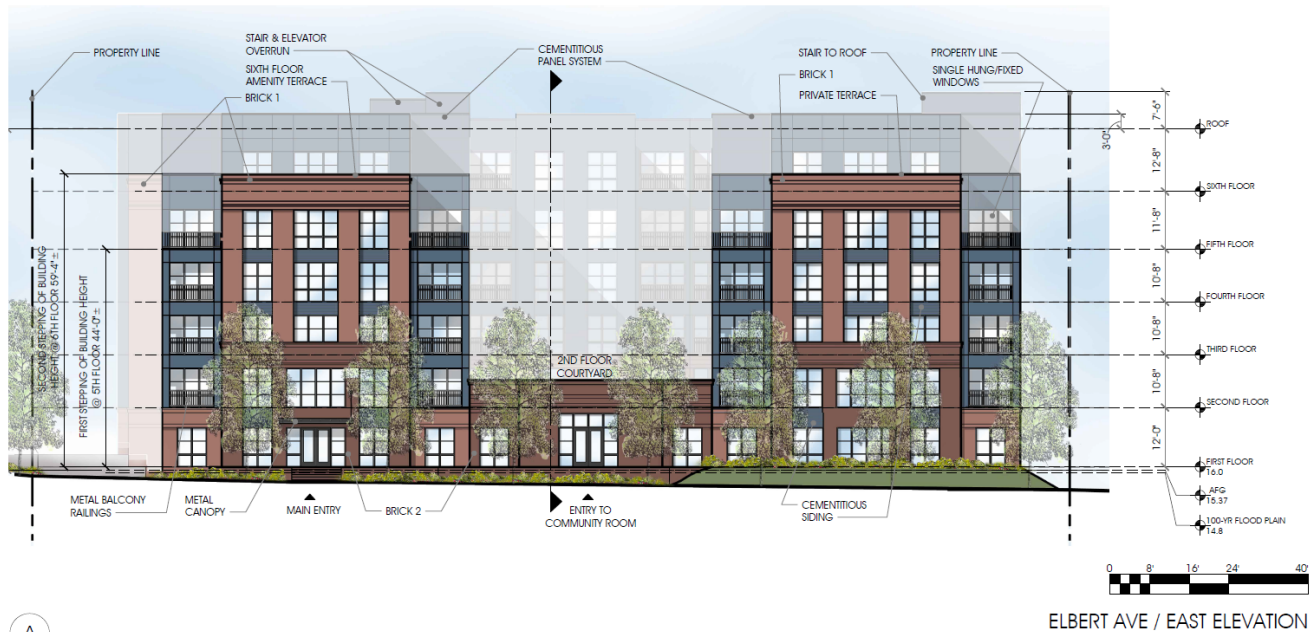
PROPERTY LINE

STAIR & ELEVATOR OVERRUN

SIXTH FLOOR AMENITY TERRACE

BRICK 1

CEMENTITIOUS PANEL SYSTEM

STAIR TO ROOF

BRICK 1

PRIVATE TERRACE

PROPERTY LINE

SINGLE HUNG/FIXED WINDOWS

7'-6"

3'-0"

ROOF

12'-8"

SIXTH FLOOR

11'-8"

FIFTH FLOOR

10'-8"

FOURTH FLOOR

10'-8"

THIRD FLOOR

10'-8"

SECOND FLOOR

12'-0"

FIRST FLOOR 16.0

AFG 15.37

100-YR FLOOD PLAIN 14.8

SECOND STEPPING OF BUILDING HEIGHT @ 6TH FLOOR 59'-4" ±

FIRST STEPPING OF BUILDING HEIGHT @ 5TH FLOOR 44'-0" ±

2ND FLOOR COURTYARD

METAL BALCONY RAILINGS

METAL CANOPY

MAIN ENTRY

BRICK 2

ENTRY TO COMMUNITY ROOM

CEMENTITIOUS SIDING

0 8' 16' 24' 40'

ELBERT AVE / EAST ELEVATION

A